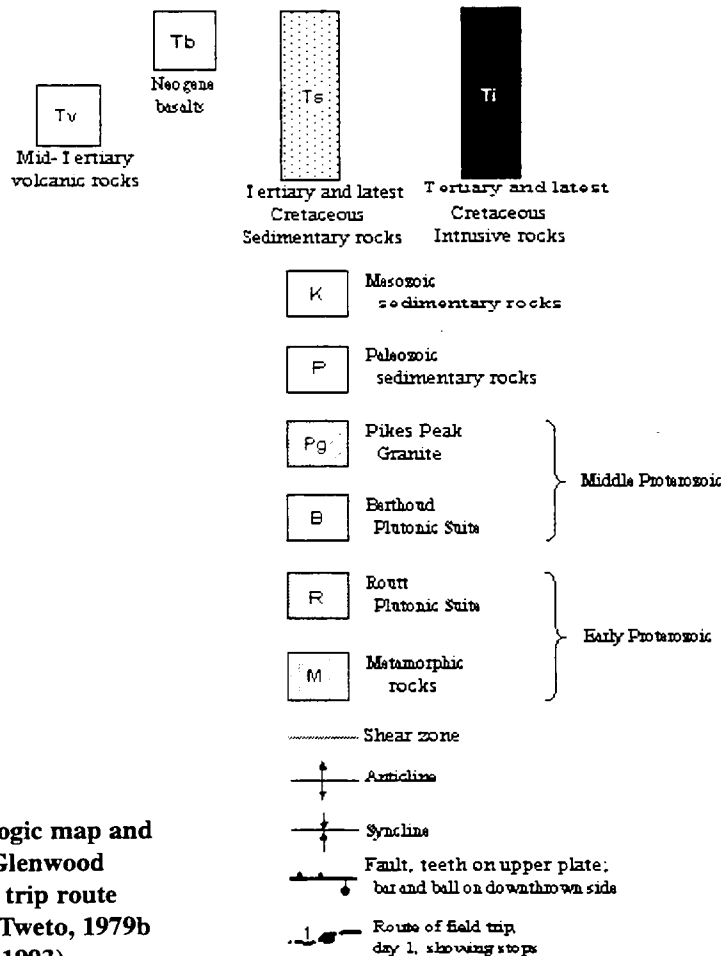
Tb
Neogene basalts

Tv
Mid-Tertiary volcanic rocks

Ts
Tertiary and latest Cretaceous Sedimentary rocks

Ti
Tertiary and latest Cretaceous Intrusive rocks

K
Mesozoic sedimentary rocks

P
Paleozoic sedimentary rocks

Pg
Pikes Peak Granite

B
Berthoud Plutonic Suite

Middle Proterozoic

R
Routt Plutonic Suite

M
Metamorphic rocks

Early Proterozoic

Shear zone

Anticline

Syncline

Fault, teeth on upper plate; bar and ball on downthrown side

1
Route of field trip day 1, showing stops

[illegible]ogic map and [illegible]Glenwood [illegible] trip route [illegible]Tweto, 1979b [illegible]1993)